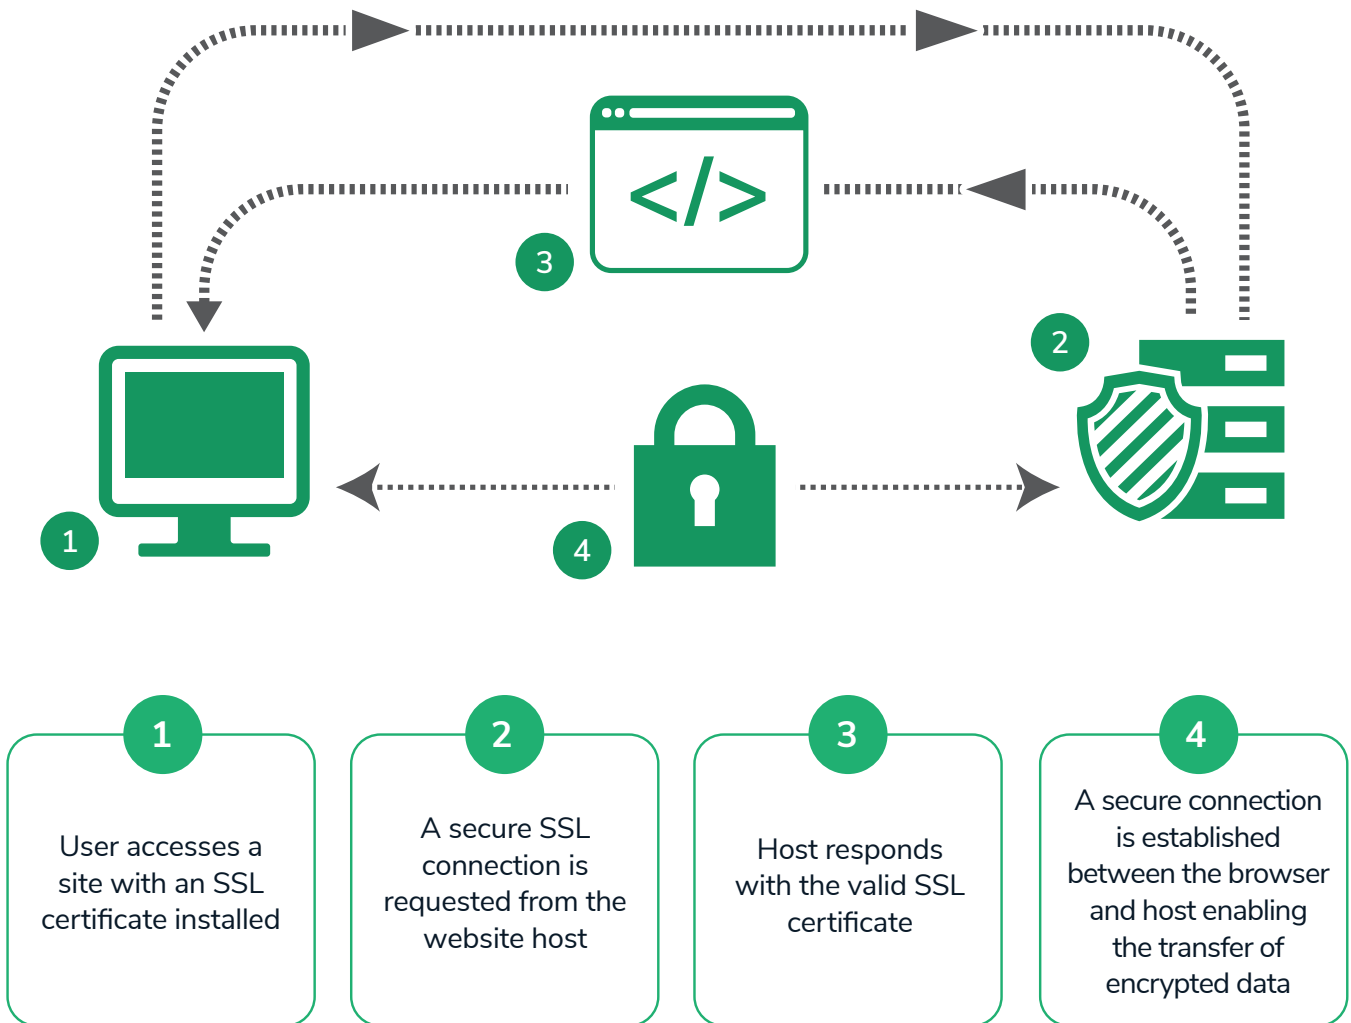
</>

3

2

1

4

1

User accesses a site with an SSL certificate installed

2

A secure SSL connection is requested from the website host

3

Host responds with the valid SSL certificate

4

A secure connection is established between the browser and host enabling the transfer of encrypted data